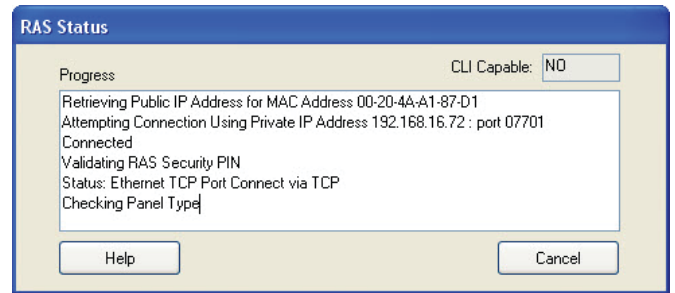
RAS Status

Progress

CLI Capable: NO

Retrieving Public IP Address for MAC Address 00-20-4A-A1-87-D1
Attempting Connection Using Private IP Address 192.168.16.72 : port 07701
Connected
Validating RAS Security PIN
Status: Ethernet TCP Port Connect via TCP
Checking Panel Type

Help

Cancel